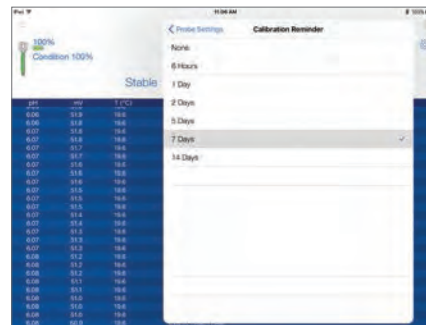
iPad

11:56 AM

100%

100%

Condition 100%

Stable

| pH | mV | T (°C) |
|---|---|---|
| 6.06 | 51.8 | 19.6 |
| 6.06 | 51.8 | 19.6 |
| 6.07 | 51.8 | 19.6 |
| 6.07 | 51.8 | 19.6 |
| 6.07 | 51.7 | 19.6 |
| 6.07 | 51.7 | 19.6 |
| 6.07 | 51.6 | 19.6 |
| 6.07 | 51.6 | 19.6 |
| 6.07 | 51.6 | 19.6 |
| 6.07 | 51.5 | 19.6 |
| 6.07 | 51.5 | 19.6 |
| 6.07 | 51.5 | 19.6 |
| 6.07 | 51.4 | 19.6 |
| 6.07 | 51.4 | 19.6 |
| 6.07 | 51.3 | 19.6 |
| 6.07 | 51.3 | 19.6 |
| 6.07 | 51.3 | 19.6 |
| 6.08 | 51.2 | 19.6 |
| 6.08 | 51.2 | 19.6 |
| 6.08 | 51.2 | 19.6 |
| 6.08 | 51.1 | 19.6 |
| 6.08 | 51.1 | 19.6 |
| 6.08 | 51.0 | 19.6 |
| 6.08 | 51.0 | 19.6 |
| 6.08 | 51.0 | 19.6 |
| 6.08 | 50.9 | 19.6 |

< Probe Settings

Calibration Reminder

None

6 Hours

1 Day

2 Days

5 Days

7 Days ✓

14 Days